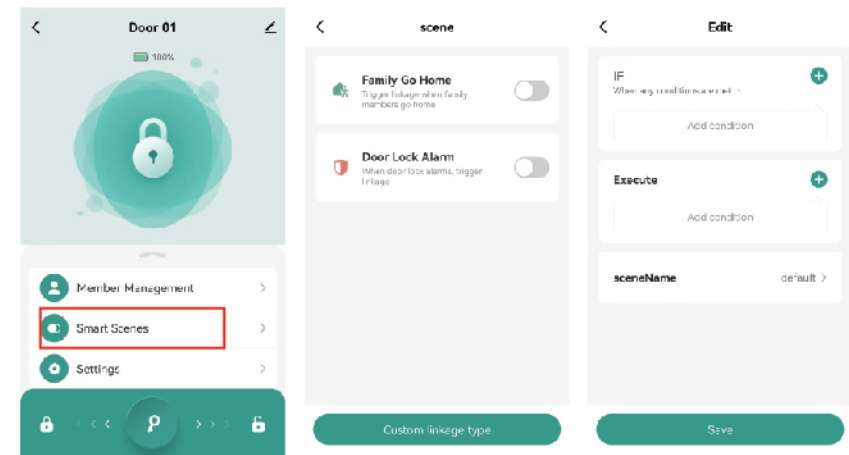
Door 01

100%

Member Management

Smart Scenes

Settings

scene

Family Go Home

Trigger linkage when family members go home

Door Lock Alarm

When door lock alarms, trigger linkage

Custom linkage type

Edit

IF

When any conditions are met

Add condition

Execute

Add condition

sceneName

default

Save